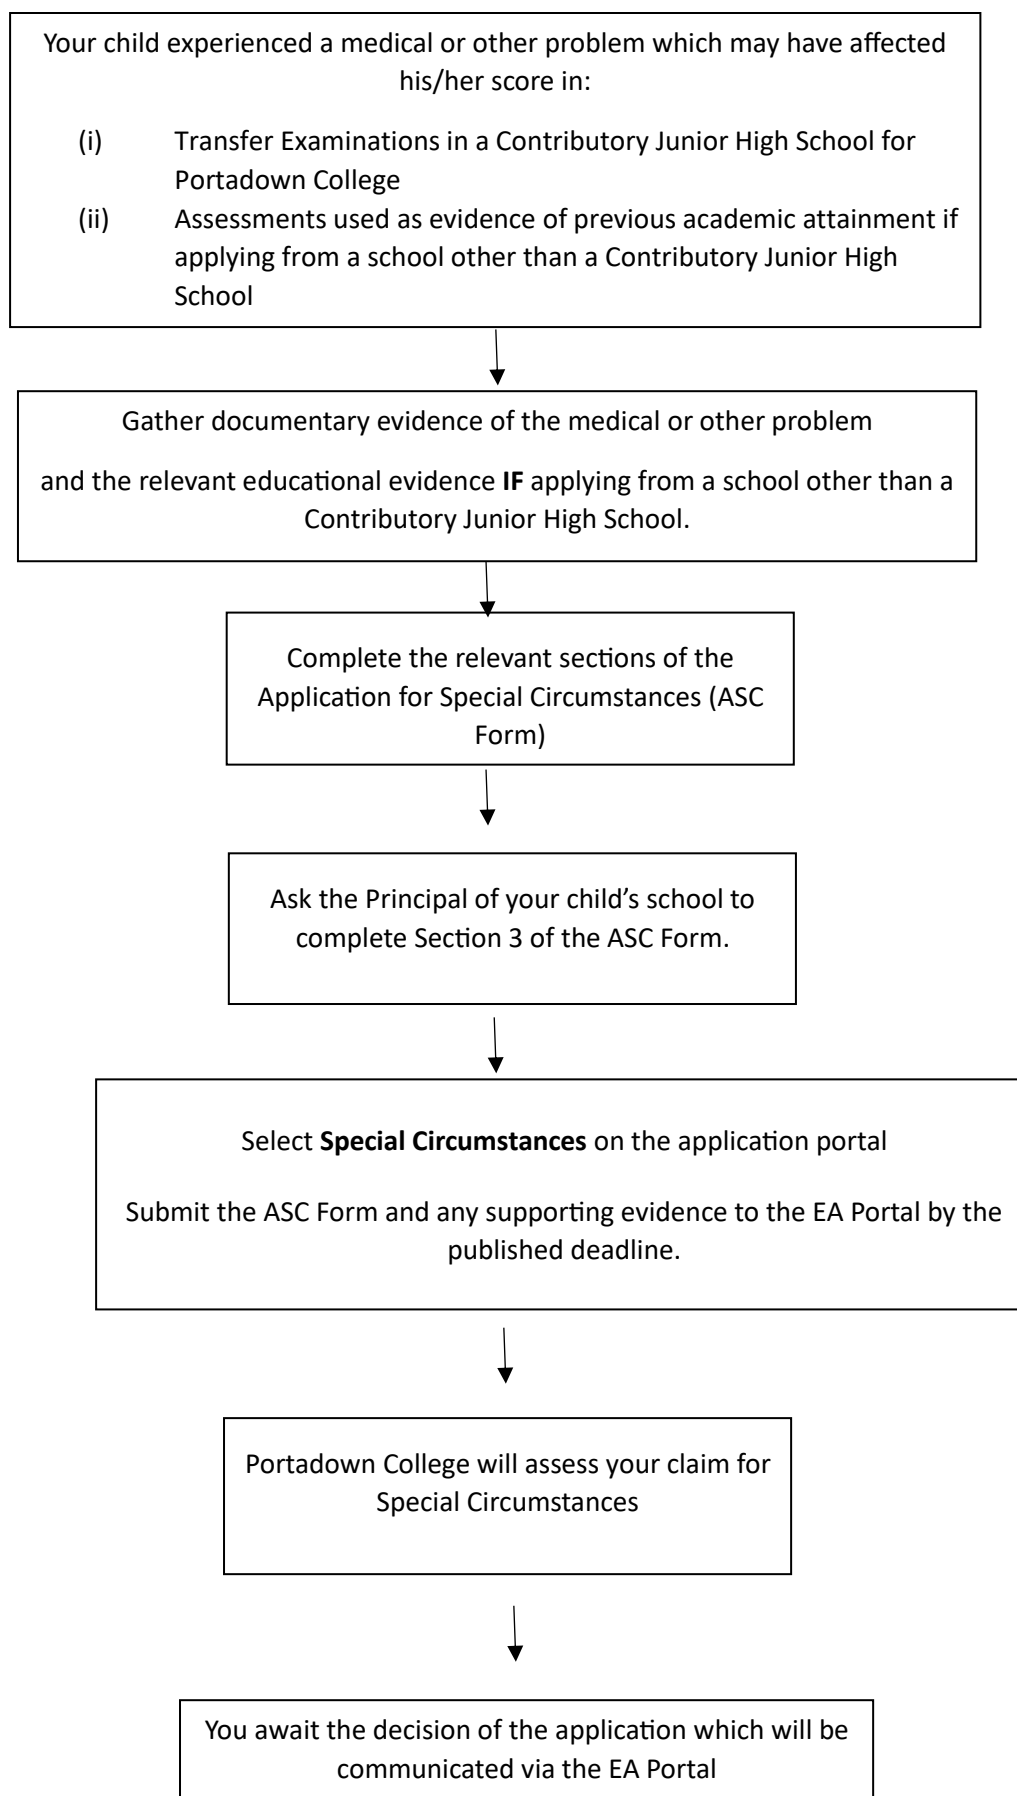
Your child experienced a medical or other problem which may have affected his/her score in:

(i) Transfer Examinations in a Contributory Junior High School for Portadown College
(ii) Assessments used as evidence of previous academic attainment if applying from a school other than a Contributory Junior High School

Gather documentary evidence of the medical or other problem

and the relevant educational evidence **IF** applying from a school other than a Contributory Junior High School.

Complete the relevant sections of the Application for Special Circumstances (ASC Form)

Ask the Principal of your child's school to complete Section 3 of the ASC Form.

Select **Special Circumstances** on the application portal

Submit the ASC Form and any supporting evidence to the EA Portal by the published deadline.

Portadown College will assess your claim for Special Circumstances

You await the decision of the application which will be communicated via the EA Portal